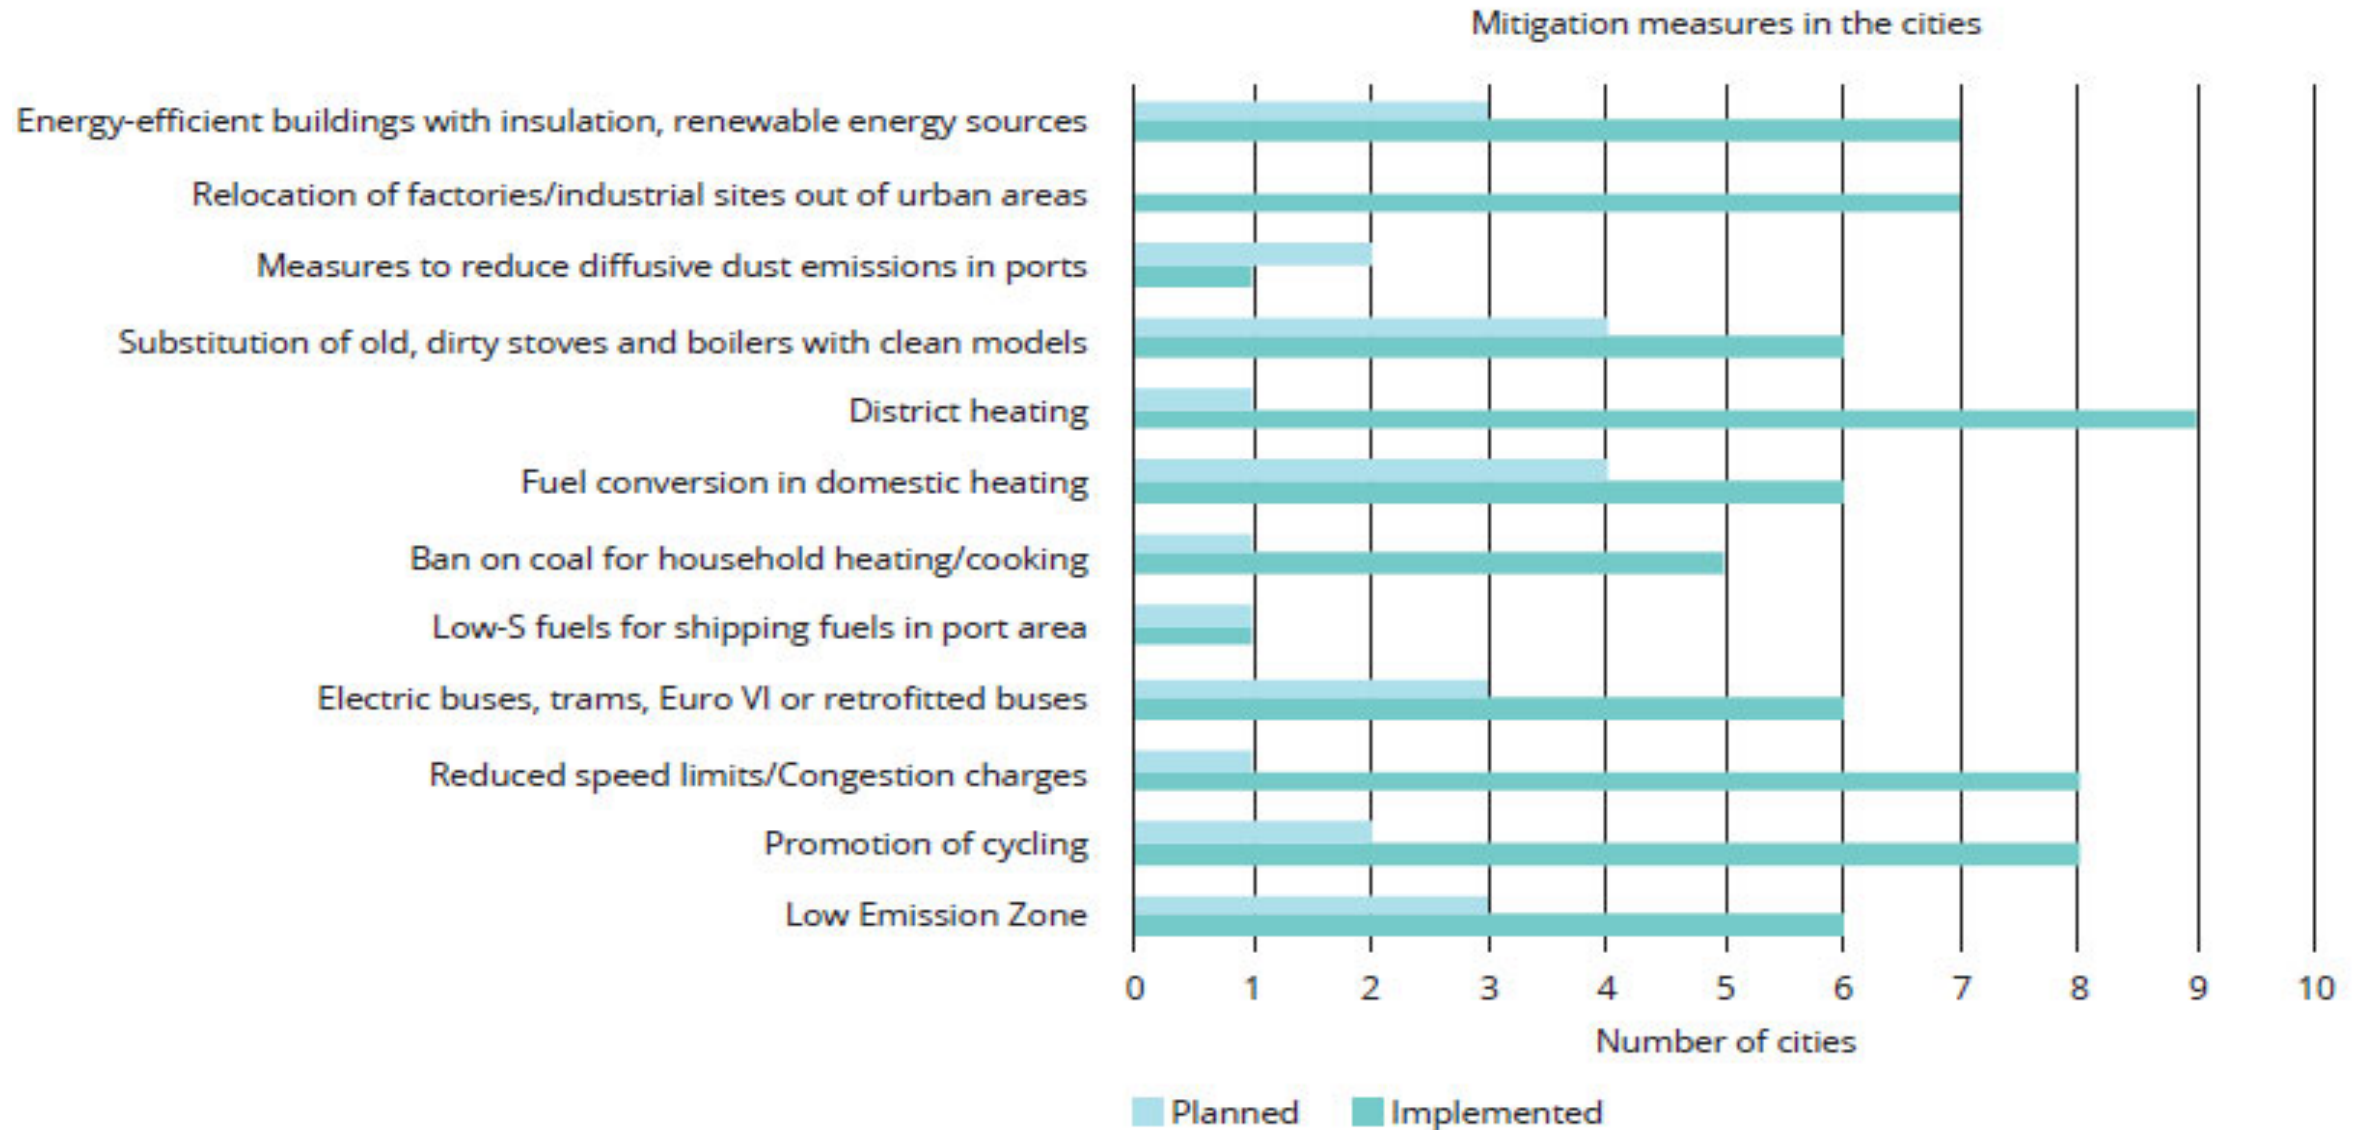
Mitigation measures in the cities

Energy-efficient buildings with insulation, renewable energy sources

Relocation of factories/industrial sites out of urban areas

Measures to reduce diffusive dust emissions in ports

Substitution of old, dirty stoves and boilers with clean models

District heating

Fuel conversion in domestic heating

Ban on coal for household heating/cooking

Low-S fuels for shipping fuels in port area

Electric buses, trams, Euro VI or retrofitted buses

Reduced speed limits/Congestion charges

Promotion of cycling

Low Emission Zone

0 1 2 3 4 5 6 7 8 9 10

Number of cities

Planned Implemented